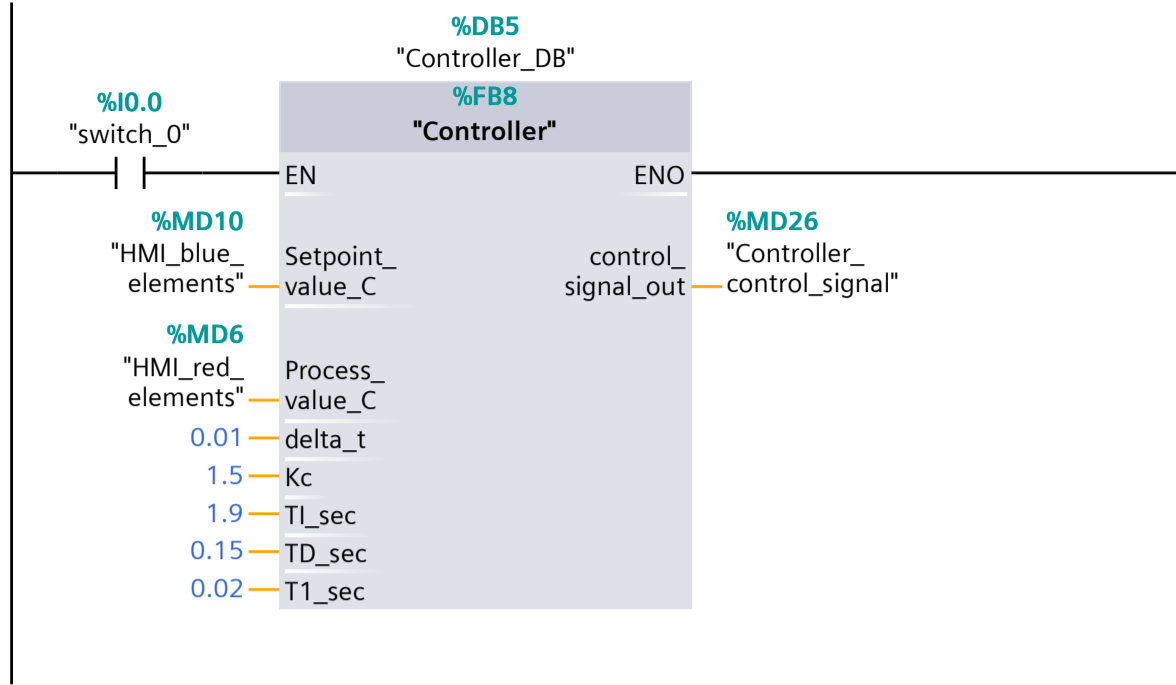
%DB5
"Controller_DB"

%I0.0
"switch_0"

%FB8
"Controller"

EN

ENO

%MD10
"HMI_blue_elements"

Setpoint_value_C

control_signal_out

%MD26
"Controller_control_signal"

%MD6
"HMI_red_elements"

Process_value_C

0.01 delta_t

1.5 Kc

1.9 TI_sec

0.15 TD_sec

0.02 T1_sec